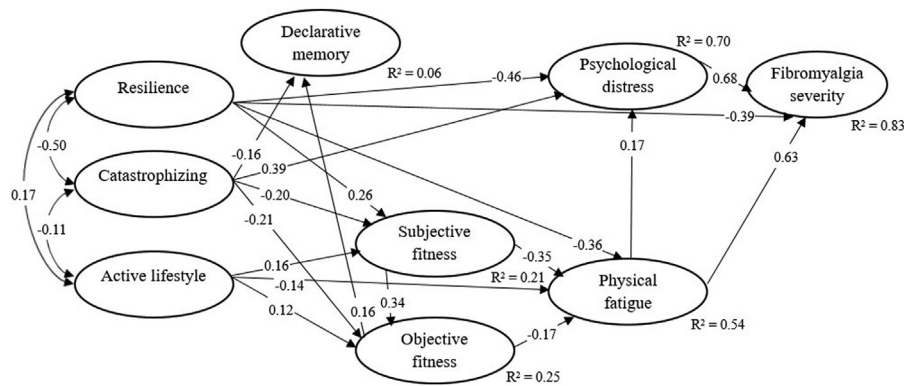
Declarative memory

$R^2 = 0.06$

$R^2 = 0.70$

Psychological distress

0.68

Fibromyalgia severity

$R^2 = 0.83$

Resilience

-0.46

-0.39

-0.50

0.17

Catastrophizing

-0.16

0.39

-0.20

0.26

0.17

0.63

-0.21

-0.11

Subjective fitness

-0.35

-0.36

Active lifestyle

0.16

-0.14

$R^2 = 0.21$

Physical fatigue

0.34

0.12

0.16

Objective fitness

-0.17

$R^2 = 0.54$

$R^2 = 0.25$